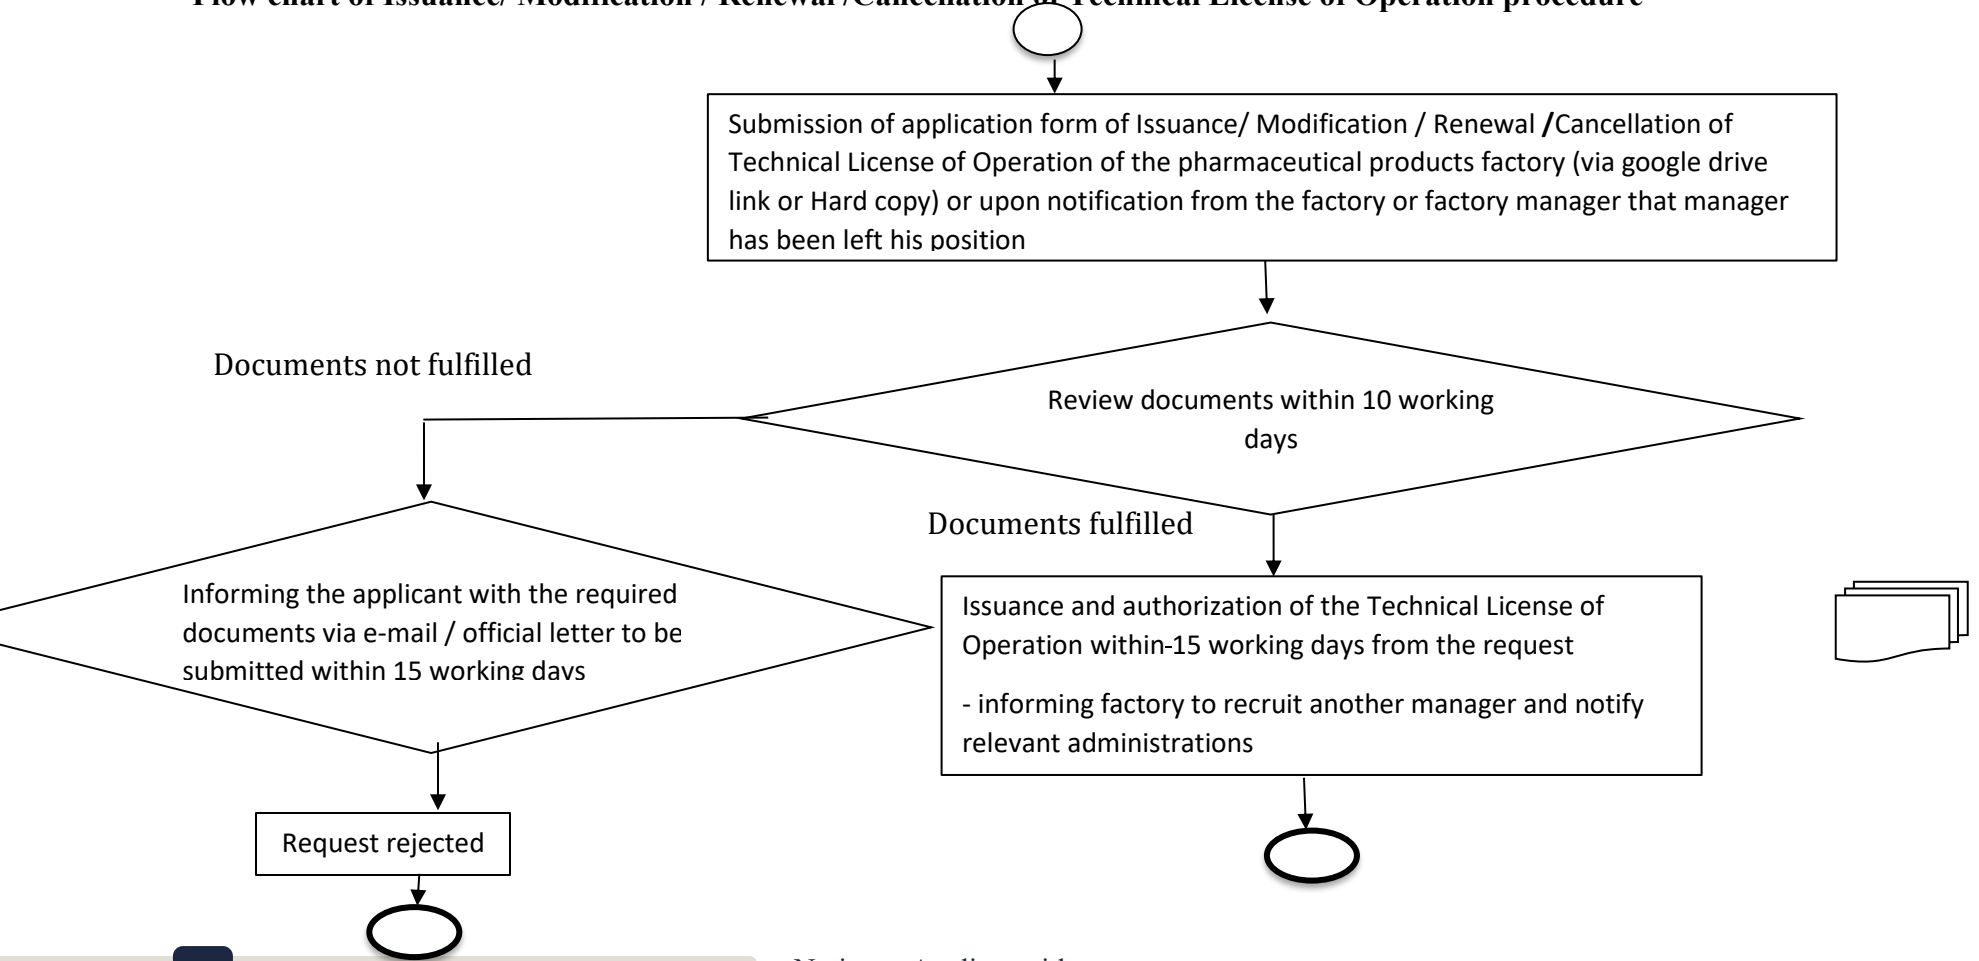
Flow chart of Issuance/ Modification / Renewal /Cancellation of Technical License of Operation procedure

Submission of application form of Issuance/ Modification / Renewal /Cancellation of Technical License of Operation of the pharmaceutical products factory (via google drive link or Hard copy) or upon notification from the factory or factory manager that manager has been left his position

Documents not fulfilled

Review documents within 10 working days

Documents fulfilled

Informing the applicant with the required documents via e-mail / official letter to be submitted within 15 working days

Issuance and authorization of the Technical License of Operation within-15 working days from the request

- informing factory to recruit another manager and notify relevant administrations

Request rejected

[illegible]